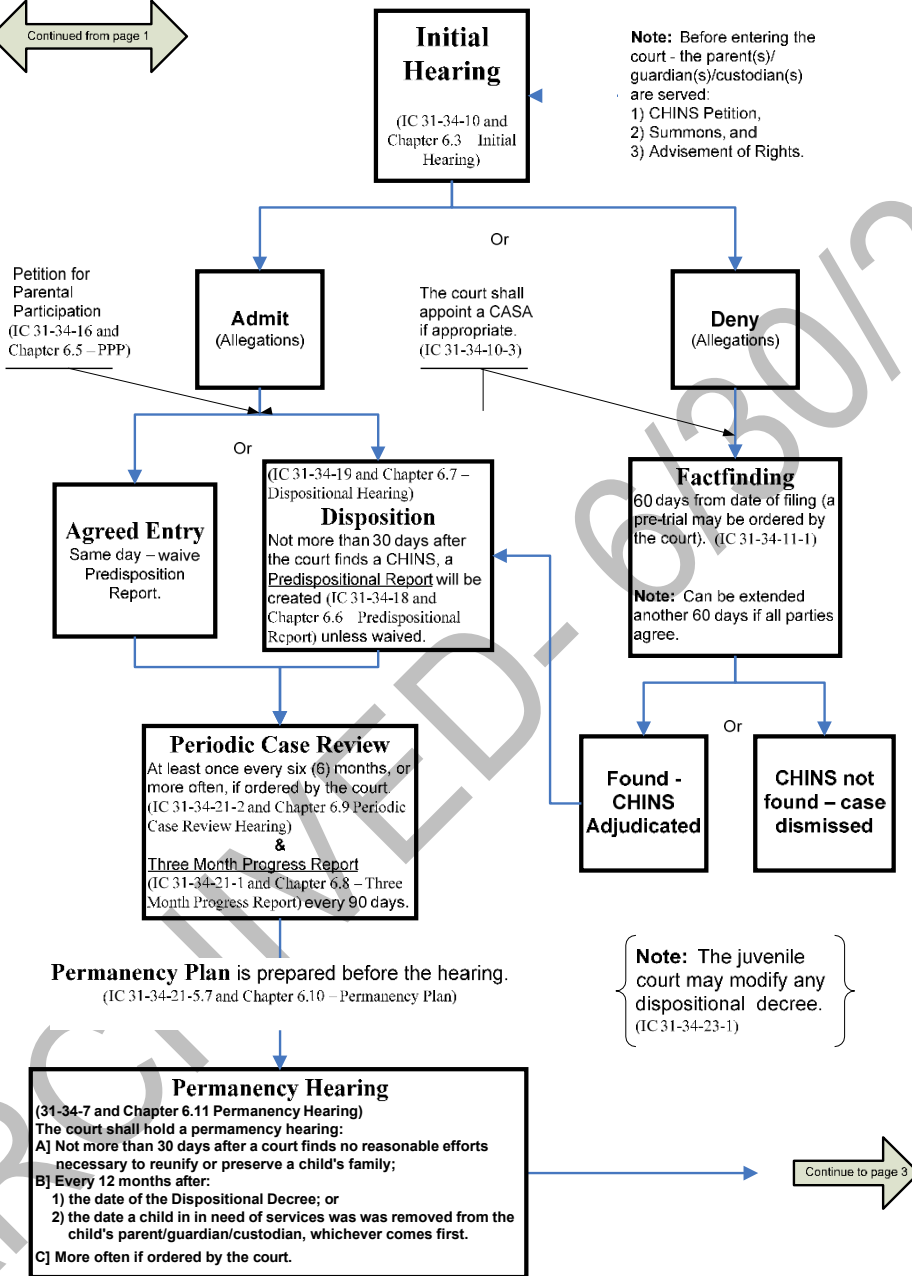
Continued from page 1

Initial Hearing

(IC 31-34-10 and Chapter 6.3 Initial Hearing)

Note: Before entering the court - the parent(s)/ guardian(s)/custodian(s) are served:
1) CHINS Petition,
2) Summons, and
3) Advisement of Rights.

Or

Petition for Parental Participation (IC 31-34-16 and Chapter 6.5 – PPP)

Admit (Allegations)

The court shall appoint a CASA if appropriate. (IC 31-34-10-3)

Deny (Allegations)

Or

Agreed Entry
Same day – waive Predisposition Report.

(IC 31-34-19 and Chapter 6.7 – Dispositional Hearing)
Disposition
Not more than 30 days after the court finds a CHINS, a Predispositional Report will be created (IC 31-34-18 and Chapter 6.6 Predispositional Report) unless waived.

Factfinding
60 days from date of filing (a pre-trial may be ordered by the court). (IC 31-34-11-1)

Note: Can be extended another 60 days if all parties agree.

Or

Periodic Case Review
At least once every six (6) months, or more often, if ordered by the court. (IC 31-34-21-2 and Chapter 6.9 Periodic Case Review Hearing)
&
Three Month Progress Report (IC 31-34-21-1 and Chapter 6.8 – Three Month Progress Report) every 90 days.

Found - CHINS Adjudicated

CHINS not found – case dismissed

Permanency Plan is prepared before the hearing. (IC 31-34-21-5.7 and Chapter 6.10 – Permanency Plan)

Note: The juvenile court may modify any dispositional decree. (IC 31-34-23-1)

Permanency Hearing
(31-34-7 and Chapter 6.11 Permanency Hearing)
The court shall hold a permanency hearing:
A] Not more than 30 days after a court finds no reasonable efforts necessary to reunify or preserve a child's family;
B] Every 12 months after:
1) the date of the Dispositional Decree; or
2) the date a child in in need of services was was removed from the child's parent/guardian/custodian, whichever comes first.
C] More often if ordered by the court.

Continue to page 3